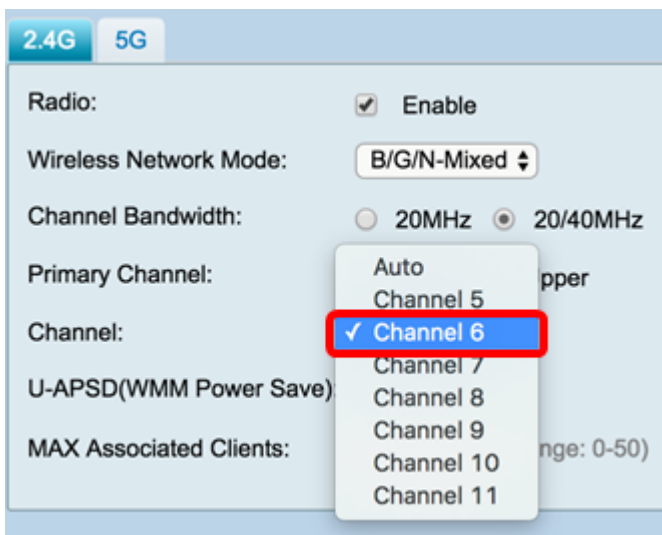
2.4G 5G

Radio: Enable

Wireless Network Mode: B/G/N-Mixed

Channel Bandwidth: 20MHz 20/40MHz

Primary Channel: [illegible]pper

Channel:

U-APSD(WMM Power Save)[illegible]

MAX Associated Clients: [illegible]nge: 0-50)

Auto
Channel 5
✓ Channel 6
Channel 7
Channel 8
Channel 9
Channel 10
Channel 11